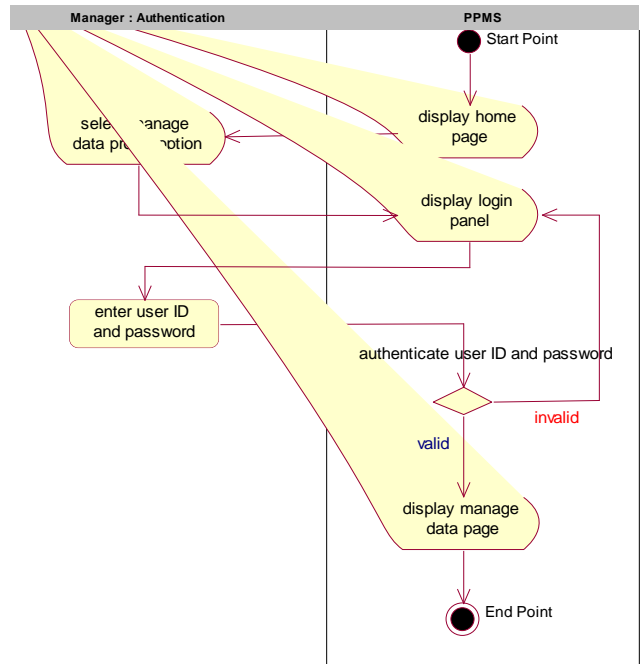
Manager : Authentication

PPMS

Start Point

display home page

select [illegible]anage data pro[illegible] option

display login panel

enter user ID and password

authenticate user ID and password

invalid

valid

display manage data page

End Point